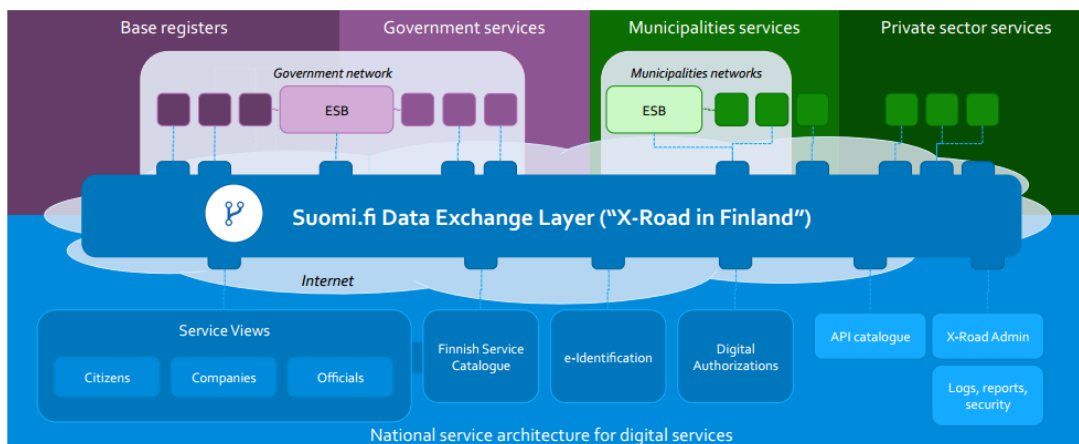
Base registers

Government services

Municipalities services

Private sector services

Government network

ESB

Municipalities networks

ESB

Suomi.fi Data Exchange Layer (“X-Road in Finland”)

Internet

Service Views

Citizens

Companies

Officials

Finnish Service Catalogue

e-Identification

Digital Authorizations

API catalogue

X-Road Admin

Logs, reports, security

National service architecture for digital services